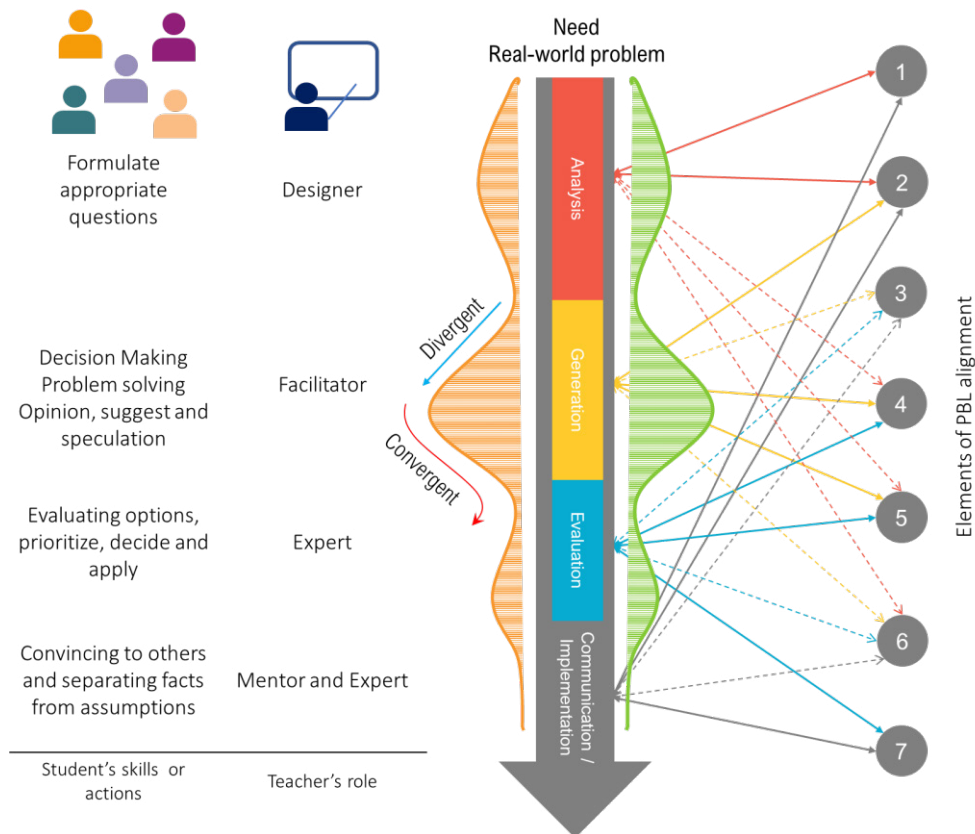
Need
Real-world problem

Formulate appropriate questions

Designer

Decision Making
Problem solving
Opinion, suggest and speculation

Facilitator

Evaluating options, prioritize, decide and apply

Expert

Convincing to others and separating facts from assumptions

Mentor and Expert

Student's skills or actions

Teacher's role

Divergent

Convergent

Analysis

Generation

Evaluation

Communication / Implementation

1
2
3
4
5
6
7

Elements of PBL alignment